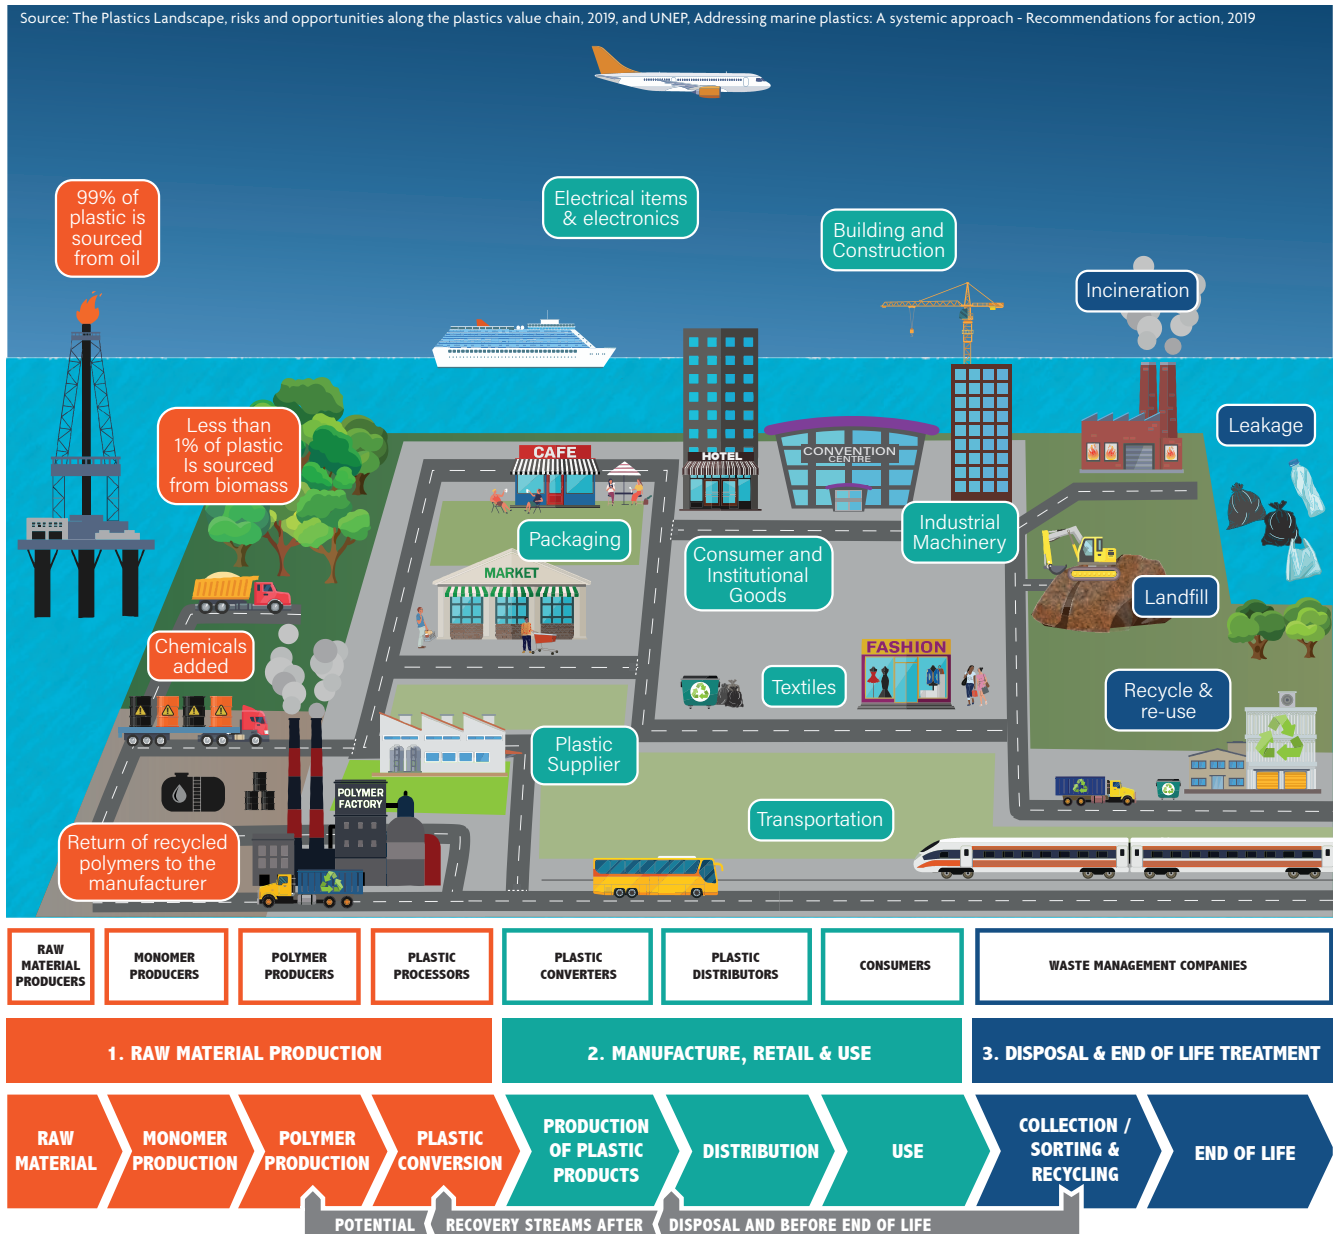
Source: The Plastics Landscape, risks and opportunities along the plastics value chain, 2019, and UNEP, Addressing marine plastics: A systemic approach - Recommendations for action, 2019

99% of plastic is sourced from oil

Electrical items & electronics

Building and Construction

Incineration

Less than 1% of plastic Is sourced from biomass

CAFE

HOTEL

CONVENTION CENTRE

Leakage

Packaging

Consumer and Institutional Goods

Industrial Machinery

MARKET

Landfill

Chemicals added

FASHION

Textiles

Recycle & re-use

Plastic Supplier

POLYMER FACTORY

Transportation

Return of recycled polymers to the manufacturer

| RAW MATERIAL PRODUCERS | MONOMER PRODUCERS | POLYMER PRODUCERS | PLASTIC PROCESSORS | PLASTIC CONVERTERS | PLASTIC DISTRIBUTORS | CONSUMERS | WASTE MANAGEMENT COMPANIES |
|---|---|---|---|---|---|---|---|

1. RAW MATERIAL PRODUCTION

2. MANUFACTURE, RETAIL & USE

3. DISPOSAL & END OF LIFE TREATMENT

RAW MATERIAL

MONOMER PRODUCTION

POLYMER PRODUCTION

PLASTIC CONVERSION

PRODUCTION OF PLASTIC PRODUCTS

DISTRIBUTION

USE

COLLECTION / SORTING & RECYCLING

END OF LIFE

POTENTIAL RECOVERY STREAMS AFTER DISPOSAL AND BEFORE END OF LIFE